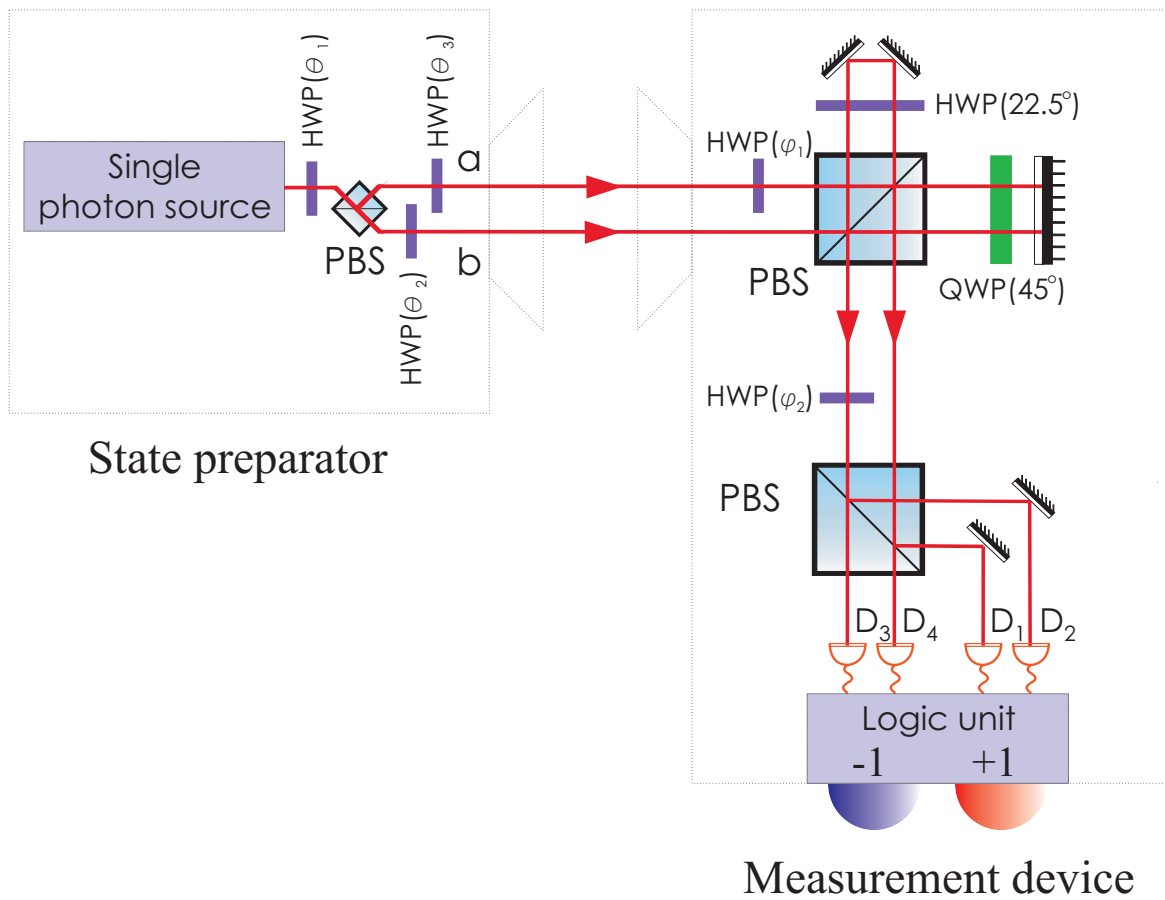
Single photon source

HWP($\theta_1$)

HWP($\theta_3$)

HWP($\theta_2$)

PBS

a

b

State preparator

HWP(22.5°)

HWP($\varphi_1$)

PBS

QWP(45°)

HWP($\varphi_2$)

PBS

$D_3$ $D_4$ $D_1$ $D_2$

Logic unit

-1 +1

Measurement device